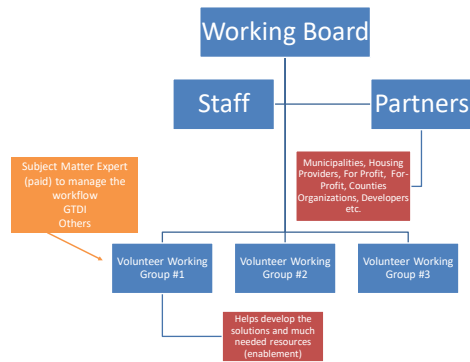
Working Board

Staff

Partners

Municipalities, Housing Providers, For Profit, For-Profit, Counties Organizations, Developers etc.

Subject Matter Expert (paid) to manage the workflow
GTDI
Others

Volunteer Working Group #1

Volunteer Working Group #2

Volunteer Working Group #3

Helps develop the solutions and much needed resources (enablement)